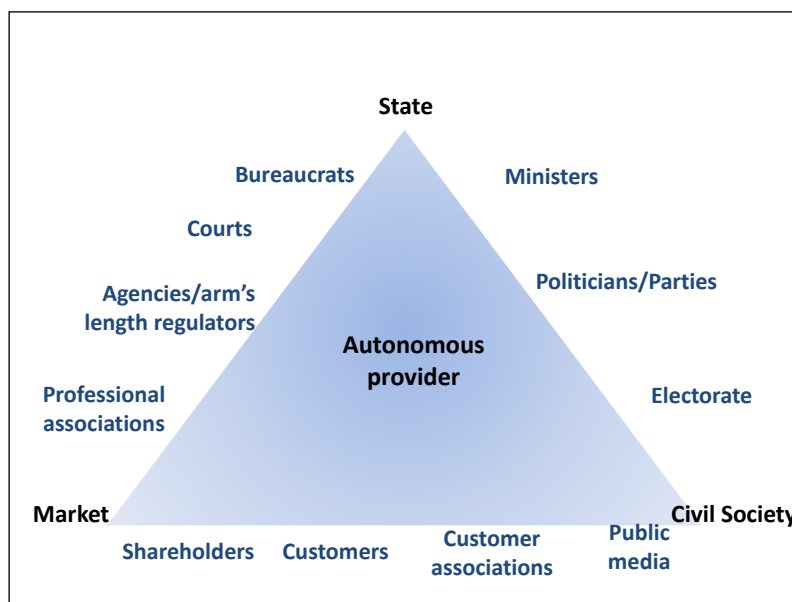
State

Bureaucrats

Ministers

Courts

Politicians/Parties

Agencies/arm's length regulators

Autonomous provider

Professional associations

Electorate

Market

Civil Society

Shareholders

Customers

Customer associations

Public media